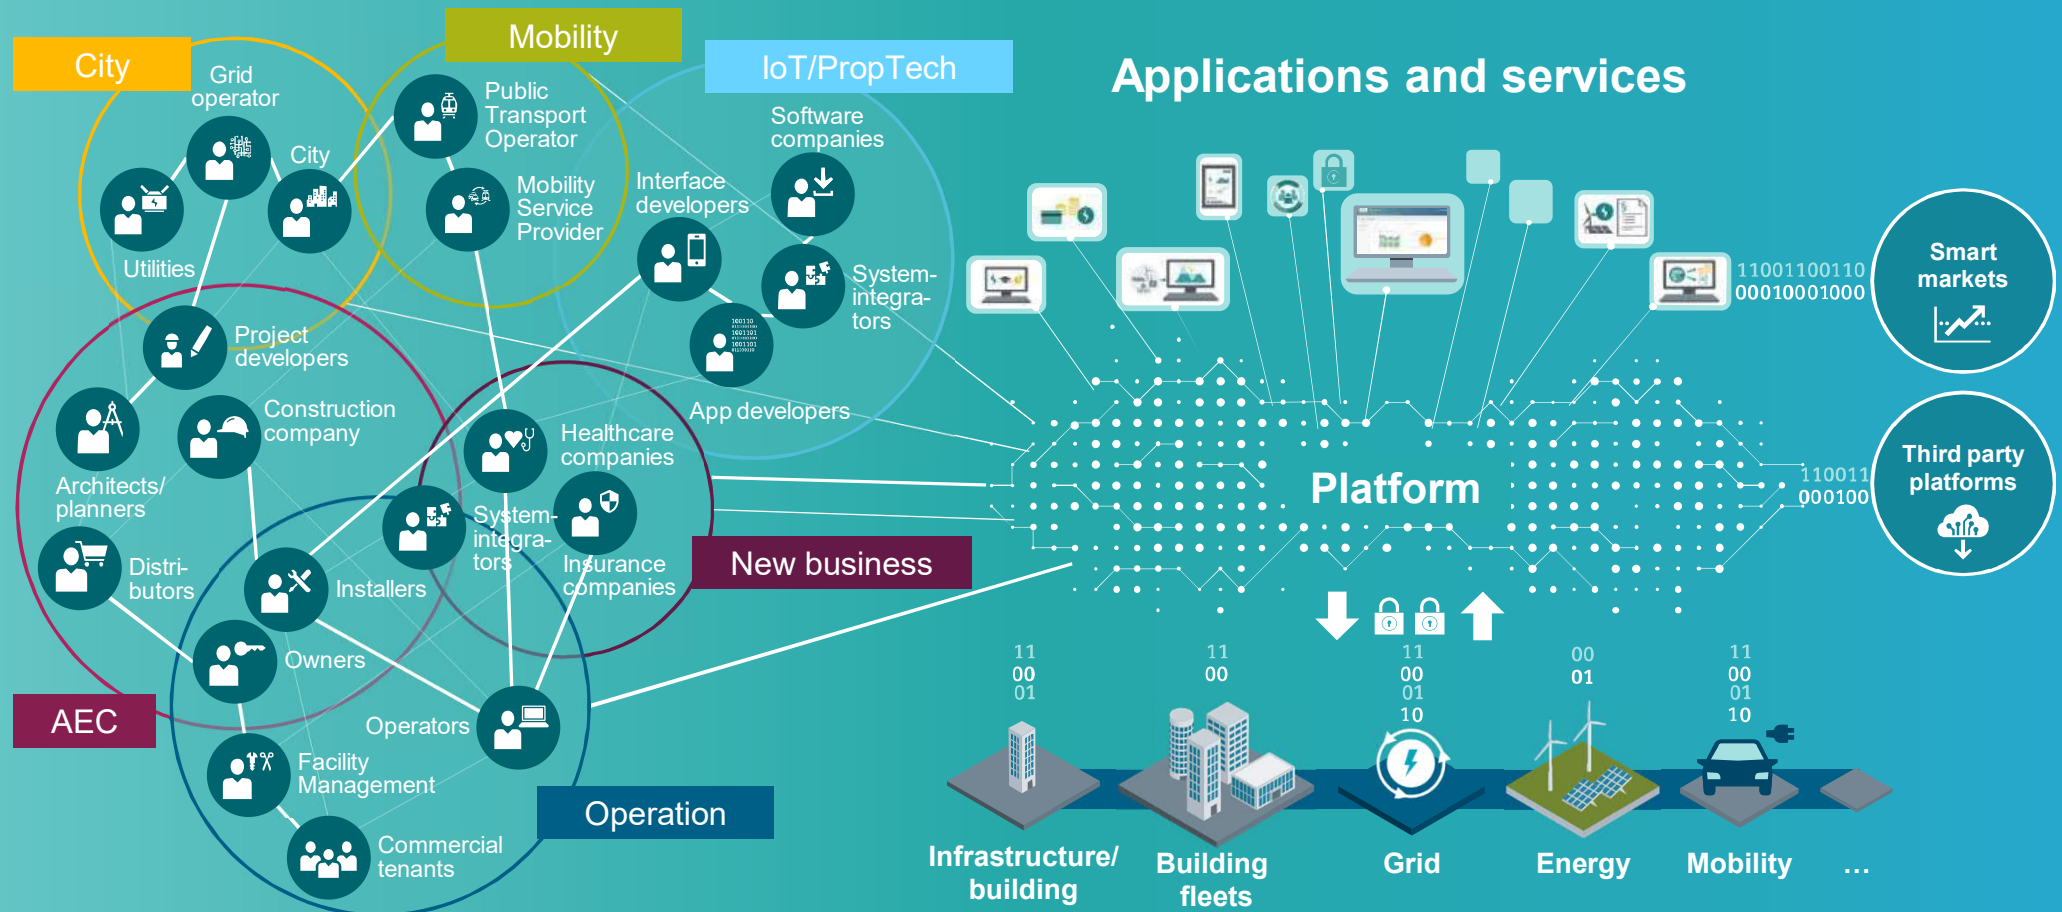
City

Grid operator

City

Utilities

Mobility

Public Transport Operator

Mobility Service Provider

IoT/PropTech

Software companies

Interface developers

System-integrators

App developers

Applications and services

Project developers

Construction company

Architects/ planners

Distributors

Healthcare companies

System-integrators

Insurance companies

Installers

Owners

New business

AEC

Operators

Facility Management

Commercial tenants

Operation

11001100110
00010001000

Smart markets

110011
000100

Third party platforms

Platform

11
00
01

11
00

11
00
01
10

00
01

11
00
01
10

Infrastructure/ building

Building fleets

Grid

Energy

Mobility

...